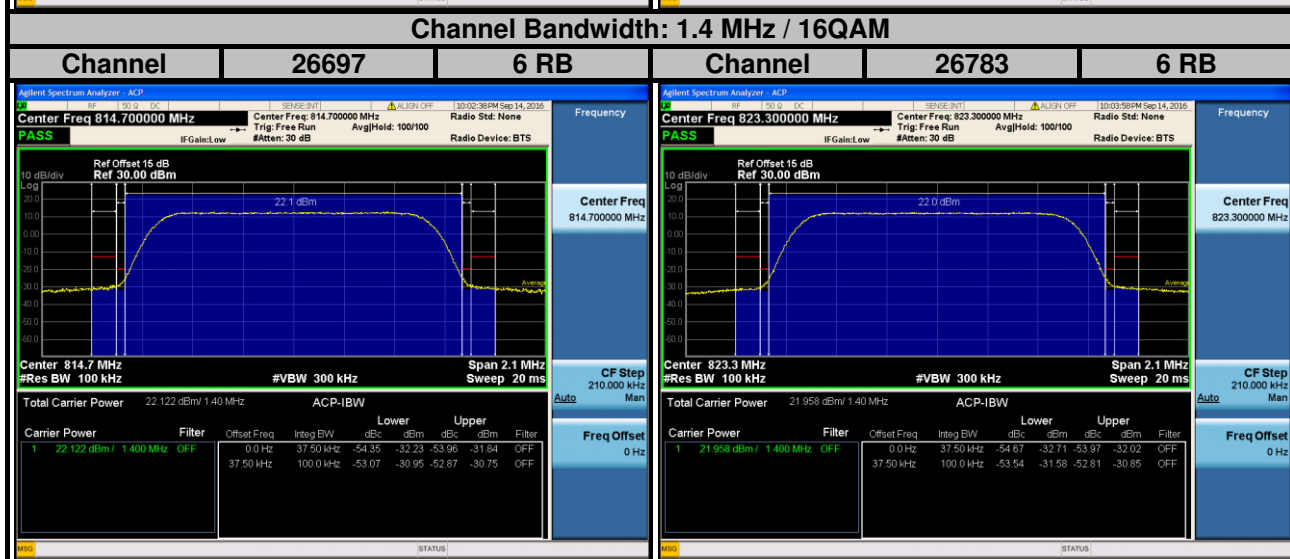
Channel Bandwidth: 1.4 MHz / 16QAM

| Channel | 26697 | 6 RB | Channel | 26783 | 6 RB |
|---|---|---|---|---|---|

Agilent Spectrum Analyzer - ACP
RF 50 Ω DC SENSE:INT ALIGN OFF 10:02:38PM Sep 14, 2016
Center Freq 814.700000 MHz
Center Freq: 814.700000 MHz
Trig: Free Run Avg|Hold: 100/100
#Atten: 30 dB
Radio Std: None
Radio Device: BTS
IFGain:Low
PASS
Frequency
Ref Offset 15 dB
10 dB/div Ref 30.00 dBm
Log
20.0
10.0
0.00
-10.0
-20.0
-30.0
-40.0
-50.0
-60.0
-70.0
22.1 dBm
Average
Center 814.7 MHz
#Res BW 100 kHz
#VBW 300 kHz
Span 2.1 MHz
Sweep 20 ms
Center Freq
814.700000 MHz
CF Step
210.000 kHz
Auto Man
Freq Offset
0 Hz
Total Carrier Power 22.122 dBm/ 1.40 MHz
ACP-IBW
Carrier Power Filter
1 22.122 dBm / 1.400 MHz OFF

| Offset Freq | Integ BW | Lower dBc | Lower dBm | Upper dBc | Upper dBm | Filter |
|---|---|---|---|---|---|---|
| 0.0 Hz | 37.50 kHz | -54.35 | -32.23 | -53.96 | -31.84 | OFF |
| 37.50 kHz | 100.0 kHz | -53.07 | -30.95 | -52.87 | -30.75 | OFF |

MSG STATUS

Agilent Spectrum Analyzer - ACP
RF 50 Ω DC SENSE:INT ALIGN OFF 10:03:58PM Sep 14, 2016
Center Freq 823.300000 MHz
Center Freq: 823.300000 MHz
Trig: Free Run Avg|Hold: 100/100
#Atten: 30 dB
Radio Std: None
Radio Device: BTS
IFGain:Low
PASS
Frequency
Ref Offset 15 dB
10 dB/div Ref 30.00 dBm
Log
20.0
10.0
0.00
-10.0
-20.0
-30.0
-40.0
-50.0
-60.0
-70.0
22.0 dBm
Average
Center 823.3 MHz
#Res BW 100 kHz
#VBW 300 kHz
Span 2.1 MHz
Sweep 20 ms
Center Freq
823.300000 MHz
CF Step
210.000 kHz
Auto Man
Freq Offset
0 Hz
Total Carrier Power 21.958 dBm/ 1.40 MHz
ACP-IBW
Carrier Power Filter
1 21.958 dBm / 1.400 MHz OFF

| Offset Freq | Integ BW | Lower dBc | Lower dBm | Upper dBc | Upper dBm | Filter |
|---|---|---|---|---|---|---|
| 0.0 Hz | 37.50 kHz | -54.67 | -32.71 | -53.97 | -32.02 | OFF |
| 37.50 kHz | 100.0 kHz | -53.54 | -31.58 | -52.81 | -30.85 | OFF |

MSG STATUS